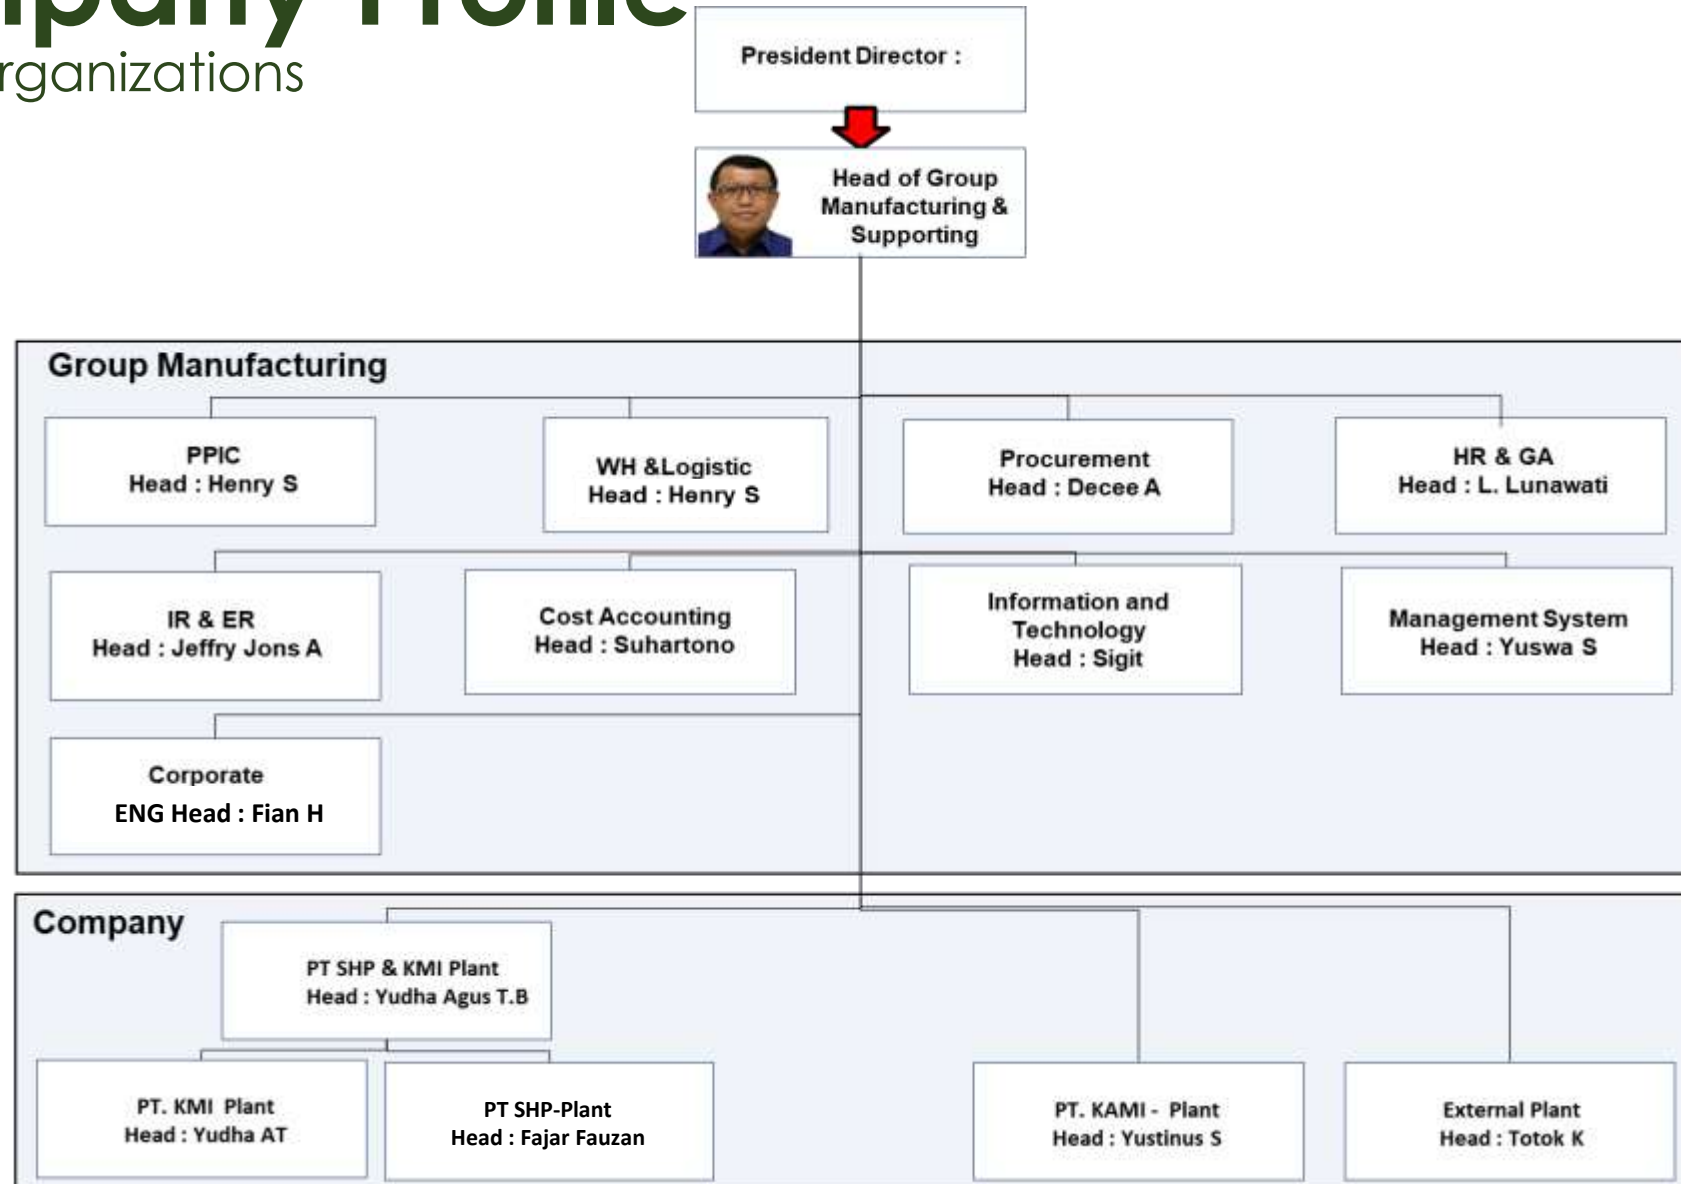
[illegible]pany Profile
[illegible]rganizations

President Director :

Head of Group Manufacturing & Supporting

Group Manufacturing

PPIC
Head : Henry S

WH &Logistic
Head : Henry S

Procurement
Head : Decee A

HR & GA
Head : L. Lunawati

IR & ER
Head : Jeffry Jons A

Cost Accounting
Head : Suhartono

Information and Technology
Head : Sigit

Management System
Head : Yuswa S

Corporate
ENG Head : Fian H

Company

PT SHP & KMI Plant
Head : Yudha Agus T.B

PT. KMI Plant
Head : Yudha AT

PT SHP-Plant
Head : Fajar Fauzan

PT. KAMI - Plant
Head : Yustinus S

External Plant
Head : Totok K